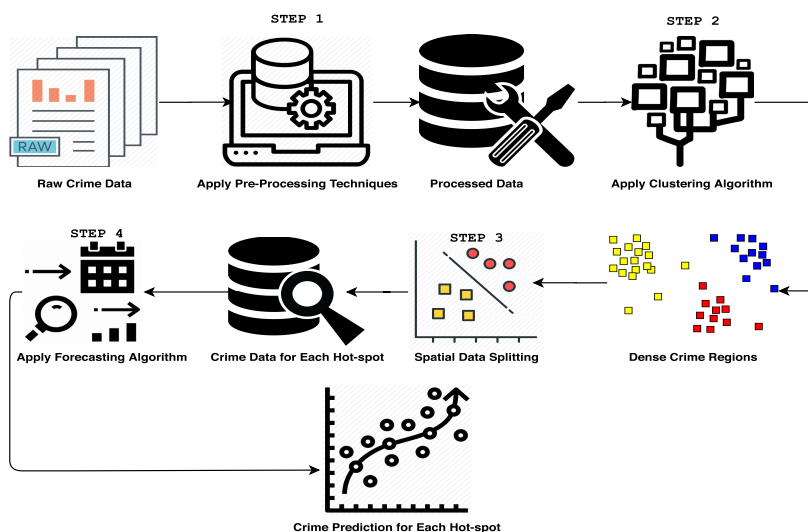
STEP 1

STEP 2

RAW

Raw Crime Data

Apply Pre-Processing Techniques

Processed Data

Apply Clustering Algorithm

STEP 4

STEP 3

Apply Forecasting Algorithm

Crime Data for Each Hot-spot

Spatial Data Splitting

Dense Crime Regions

Crime Prediction for Each Hot-spot